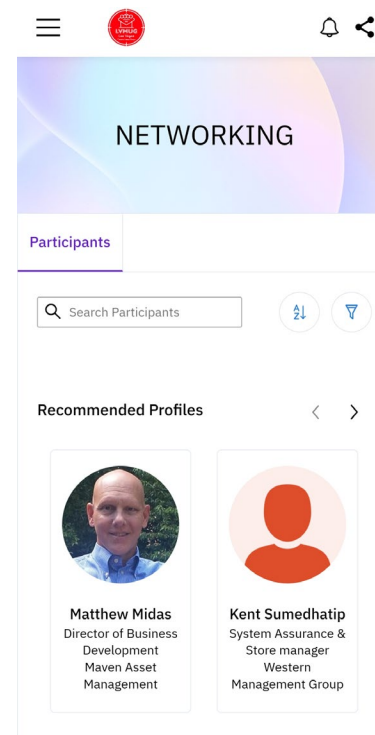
LVMUG
Las Vegas

NETWORKING

Participants

Search Participants

Recommended Profiles

Matthew Midas
Director of Business Development
Maven Asset Management

Kent Sumedhatip
System Assurance & Store manager
Western Management Group